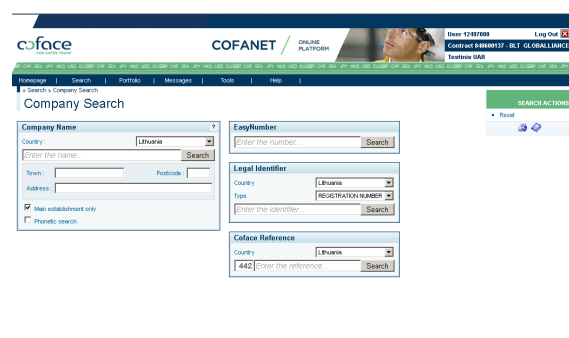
coface
FOR SAFER TRADE

COFANET / ONLINE PLATFORM

User 12497000 Log Out
Contract 840600137 - BLT GLOBALLIANCE
Textinix UAB

CHF SEK JPY HKD USD EUR GBP CHF SEK JPY HKD USD EUR GBP CHF SEK JPY HKD USD EUR GBP CHF SEK JPY HKD USD EUR GBP CHF SEK JPY HKD USD EUR GBP CHF SEK JPY HKD USD EUR GBP CHF SEK JPY HKD USD EUR GBP CHF SEK JPY

Homepage | Search | Portfolio | Messages | Tools | Help |

» Search » Company Search

Company Search

SEARCH ACTIONS
Reset

Company Name ?
Country : Lithuania
Enter the name... Search
Town : Postcode :
Address :
Main establishment only
Phonetic search

EasyNumber
Enter the number... Search

Legal Identifier
Country Lithuania
Type REGISTRATION NUMBER
Enter the identifier... Search

Coface Reference
Country Lithuania
442 Enter the reference... Search